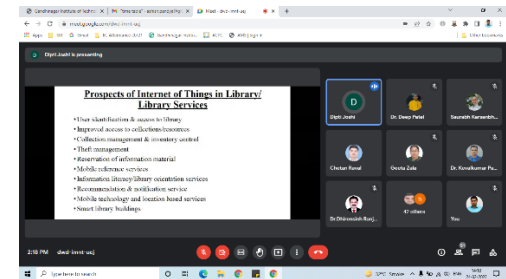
Gandhinagar Institute of Techno | "Prospects of Internet of Things..." | Meet - dwd-imnt-ucj

meet.google.com/dwd-imnt-ucj

Apps | Gmail | Gandhinagar Institu | Other bookmarks

Dipti Joshi is presenting

Prospects of Internet of Things in Library/ Library Services

• User identification & access to library
• Improved access to collections/resources
• Collection management & inventory control
• Theft management
• Reservation of information material
• Mobile reference services
• Information literacy/library orientation services
• Recommendation & notification service
• Mobile technology and location based services
• Smart library buildings

Dipti Joshi
Dr. Deep Patel
Saurabh Ramanth...
Chetan Raval
Geeta Zala
Dr. Kavalkumar Pa...
Dr.Dhirendra Raj...
17 others
You

2:18 PM | dwd-imnt-ucj

Type here to search